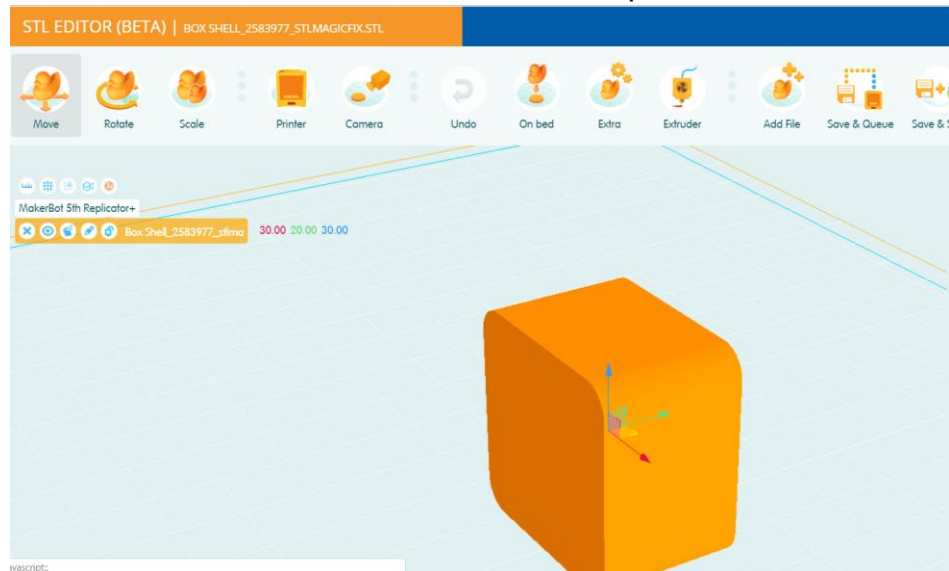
STL EDITOR (BETA) | BOX SHELL_2583977_STLMAGICFIX.STL

Move
Rotate
Scale
Printer
Camera
Undo
On bed
Extra
Extruder
Add File
Save & Queue
Save & S

MakerBot 5th Replicator+
Box Shell_2583977_stlma
30.00 20.00 30.00

avascript: